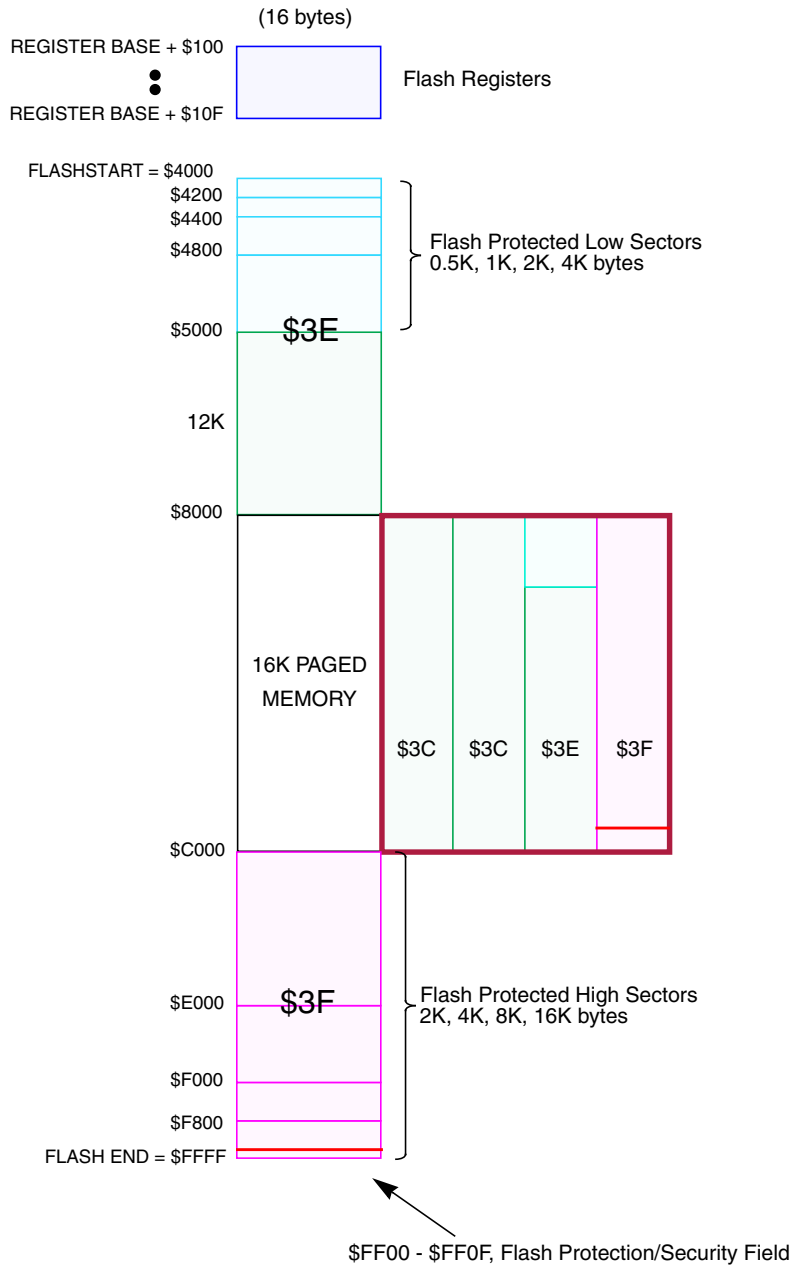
(16 bytes)

REGISTER BASE + \$100

REGISTER BASE + \$10F

Flash Registers

FLASHSTART = \$4000

\$4200

\$4400

\$4800

\$5000

Flash Protected Low Sectors
0.5K, 1K, 2K, 4K bytes

\$3E

12K

\$8000

16K PAGED MEMORY

\$3C

\$3C

\$3E

\$3F

\$C000

\$3F

\$E000

\$F000

\$F800

FLASH END = \$FFFF

Flash Protected High Sectors
2K, 4K, 8K, 16K bytes

\$FF00 - \$FF0F, Flash Protection/Security Field